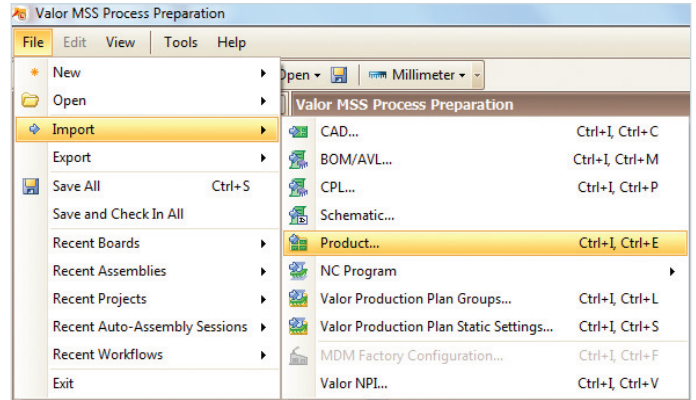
Valor MSS Process Preparation

File Edit View Tools Help

pen ▾ Millimeter ▾

New
Open
Import
Export
Save All Ctrl+S
Save and Check In All
Recent Boards
Recent Assemblies
Recent Projects
Recent Auto-Assembly Sessions
Recent Workflows
Exit

Valor MSS Process Preparation

CAD... Ctrl+I, Ctrl+C
BOM/AVL... Ctrl+I, Ctrl+M
CPL... Ctrl+I, Ctrl+P
Schematic...
Product... Ctrl+I, Ctrl+E
NC Program
Valor Production Plan Groups... Ctrl+I, Ctrl+L
Valor Production Plan Static Settings... Ctrl+I, Ctrl+S
MDM Factory Configuration... Ctrl+I, Ctrl+F
Valor NPI... Ctrl+I, Ctrl+V